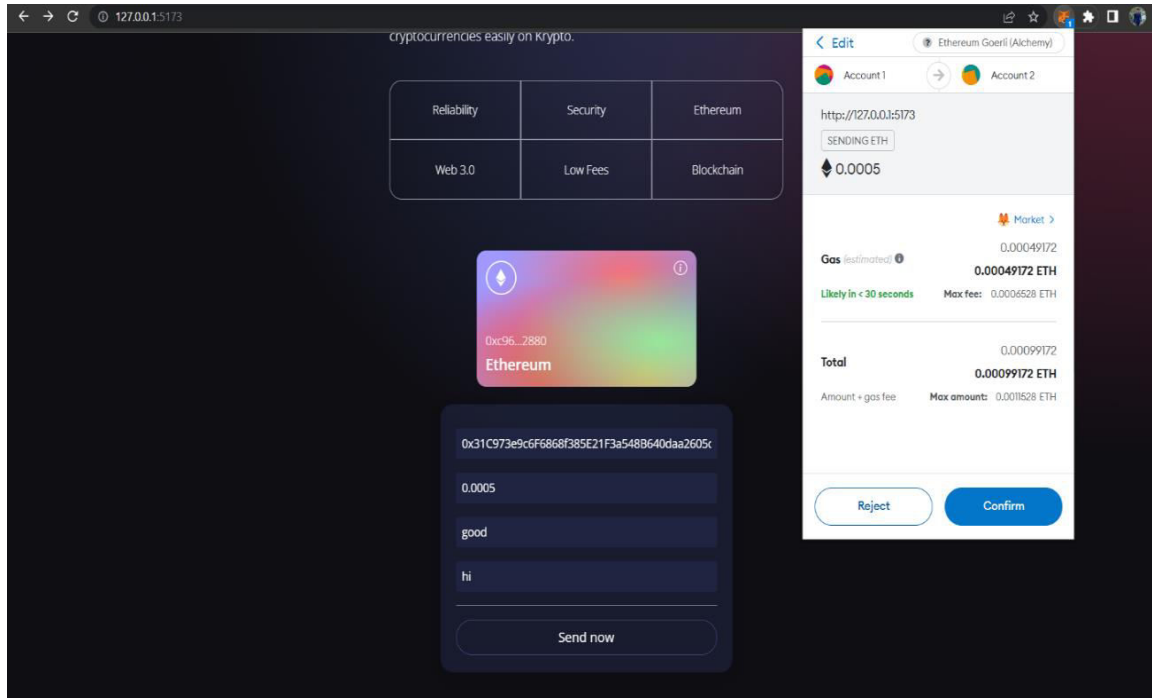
127.0.0.1:5173

cryptocurrencies easily on Krypto.

| Reliability | Security | Ethereum |
|---|---|---|
| Web 3.0 | Low Fees | Blockchain |

0xc96...2880
Ethereum

0x31C973e9c6F6868f385E21F3a548B640daa2605c

0.0005

good

hi

Send now

< Edit
Ethereum Goerli (Alchemy)
Account 1
Account 2
http://127.0.0.1:5173
SENDING ETH
0.0005

Market >
Gas (estimated)
0.00049172
0.00049172 ETH
Likely in < 30 seconds
Max fee: 0.0006528 ETH

Total
0.00099172
0.00099172 ETH
Amount + gas fee
Max amount: 0.0011528 ETH

Reject
Confirm